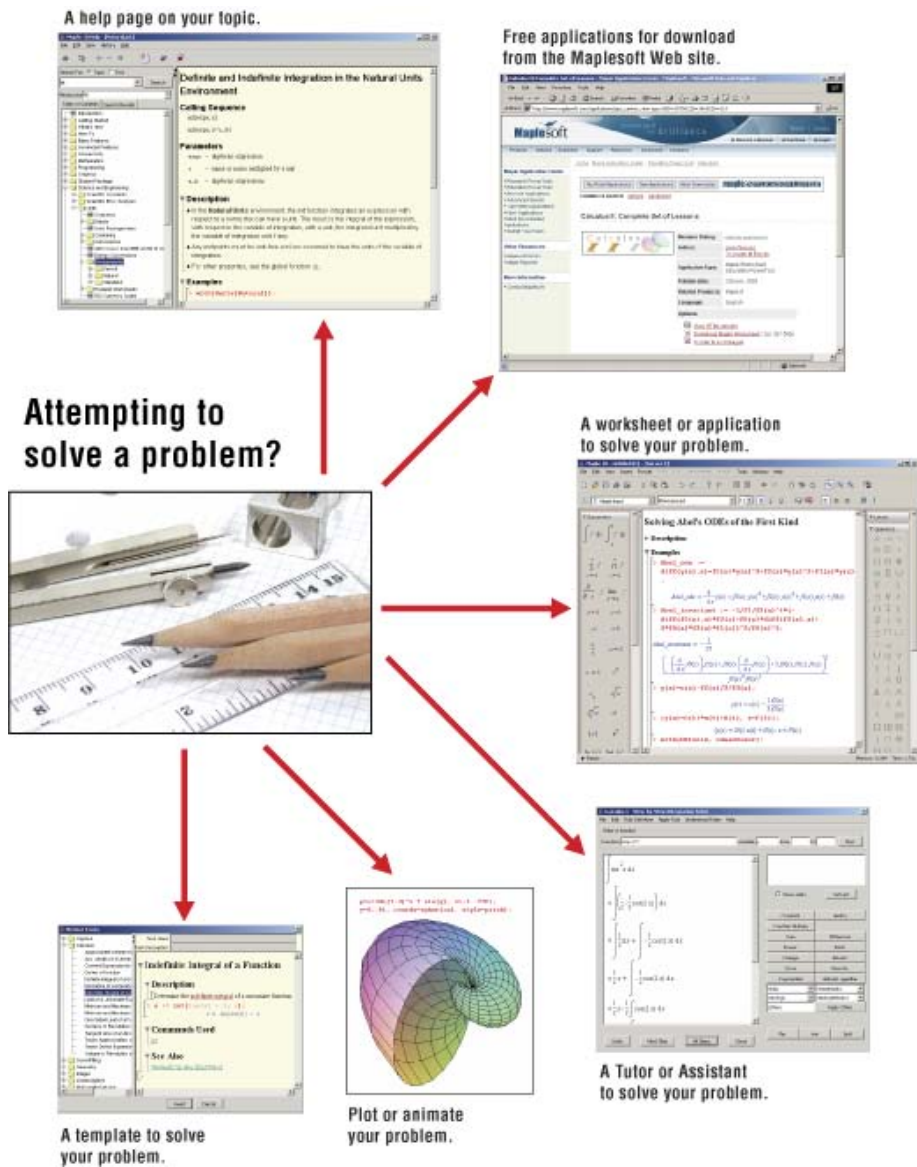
A help page on your topic.

Definite and Indefinite Integration in the Natural Units Environment

Calling Sequence

Parameters

Description

Examples

Free applications for download from the Maplesoft Web site.

Maplesoft

Calculus II: Complete Set of Lessons

Attempting to solve a problem?

A worksheet or application to solve your problem.

Solving Abel's ODEs of the First Kind

Description

Examples

Indefinite Integral of a Function

Description

Commands Used

See Also

A template to solve your problem.

Plot or animate your problem.

A Tutor or Assistant to solve your problem.